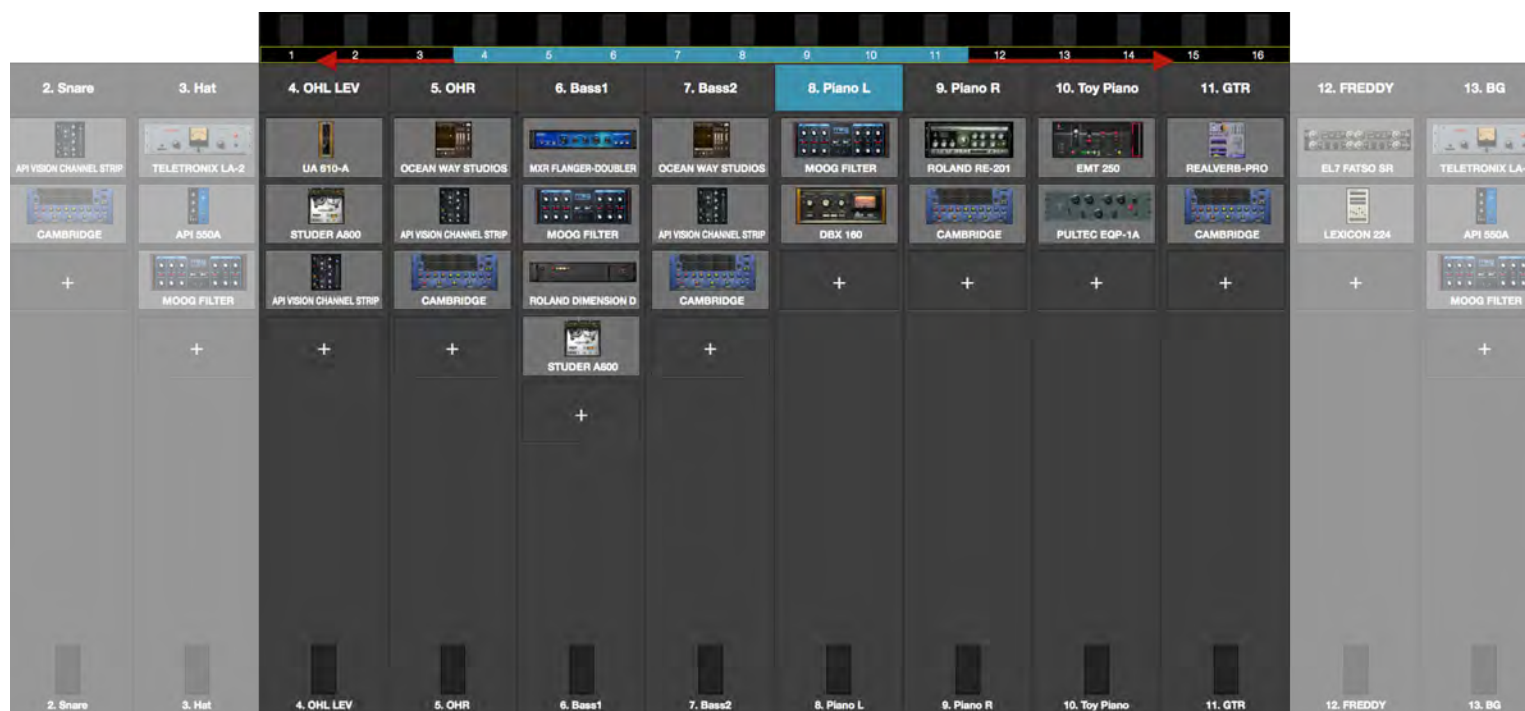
1 2 3 4 5 6 7 8 9 10 11 12 13 14 15 16

2. Snare
API VISION CHANNEL STRIP
CAMBRIDGE
+
2. Snare

3. Hat
TELETRONIX LA-2
API 550A
MOOG FILTER
+
3. Hat

4. OHL LEV
UA 610-A
STUDER A800
API VISION CHANNEL STRIP
+
4. OHL LEV

5. OHR
OCEAN WAY STUDIOS
API VISION CHANNEL STRIP
CAMBRIDGE
+
5. OHR

6. Bass1
MXR FLANGER-DOUBLER
MOOG FILTER
ROLAND DIMENSION D
STUDER A800
+
6. Bass1

7. Bass2
OCEAN WAY STUDIOS
API VISION CHANNEL STRIP
CAMBRIDGE
+
7. Bass2

8. Piano L
MOOG FILTER
DBX 160
+
8. Piano L

9. Piano R
ROLAND RE-201
CAMBRIDGE
+
9. Piano R

10. Toy Piano
EMT 250
PULTEC EQP-1A
+
10. Toy Piano

11. GTR
REALVERB-PRO
CAMBRIDGE
+
11. GTR

12. FREDDY
EL7 FATSO SR
LEXICON 224
+
12. FREDDY

13. BG
TELETRONIX LA-
API 550A
MOOG FILTER
+
13. BG